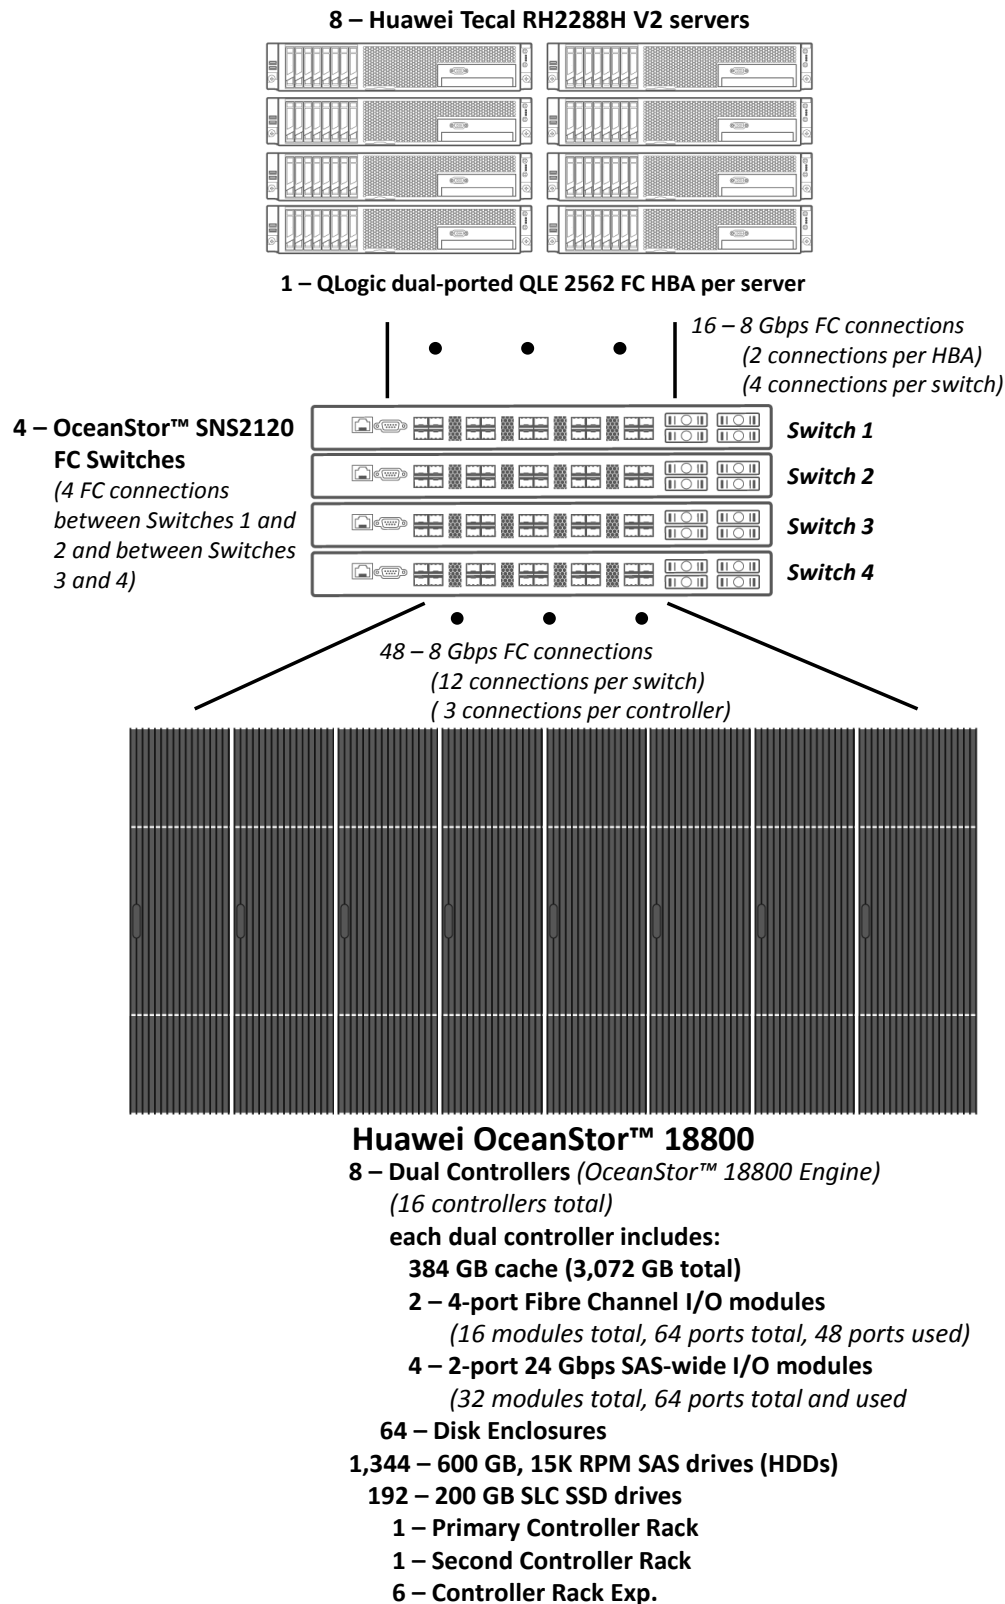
8 – Huawei Tecal RH2288H V2 servers

1 – QLogic dual-ported QLE 2562 FC HBA per server

16 – 8 Gbps FC connections
(2 connections per HBA)
(4 connections per switch)

4 – OceanStor™ SNS2120 FC Switches
(4 FC connections between Switches 1 and 2 and between Switches 3 and 4)

Switch 1
Switch 2
Switch 3
Switch 4

48 – 8 Gbps FC connections
(12 connections per switch)
( 3 connections per controller)

Huawei OceanStor™ 18800
8 – Dual Controllers (OceanStor™ 18800 Engine)
(16 controllers total)
each dual controller includes:
384 GB cache (3,072 GB total)
2 – 4-port Fibre Channel I/O modules
(16 modules total, 64 ports total, 48 ports used)
4 – 2-port 24 Gbps SAS-wide I/O modules
(32 modules total, 64 ports total and used
64 – Disk Enclosures
1,344 – 600 GB, 15K RPM SAS drives (HDDs)
192 – 200 GB SLC SSD drives
1 – Primary Controller Rack
1 – Second Controller Rack
6 – Controller Rack Exp.